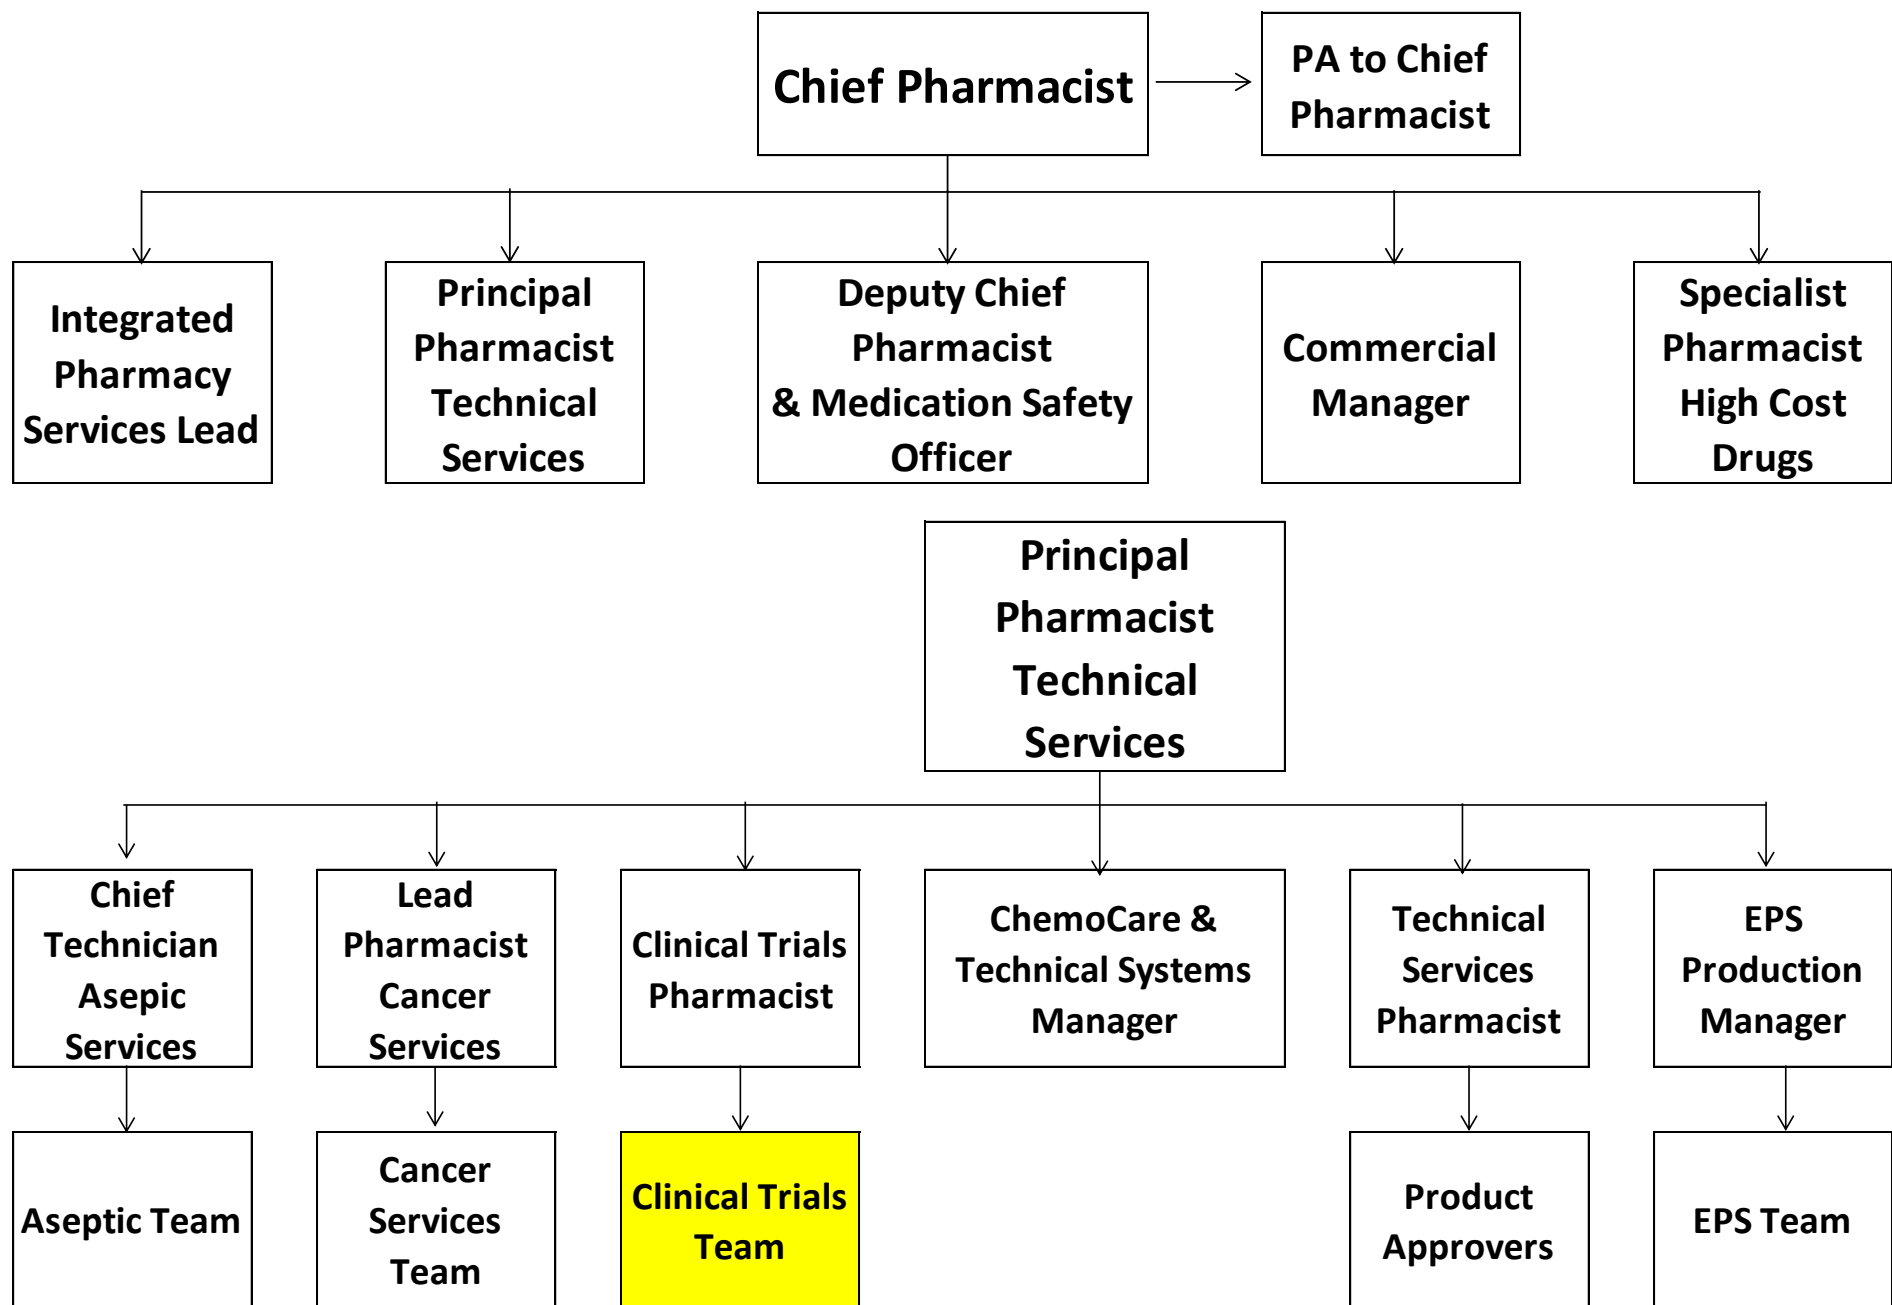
Chief Pharmacist

PA to Chief Pharmacist

Integrated Pharmacy Services Lead

Principal Pharmacist Technical Services

Deputy Chief Pharmacist & Medication Safety Officer

Commercial Manager

Specialist Pharmacist High Cost Drugs

Principal Pharmacist Technical Services

Chief Technician Asepic Services

Lead Pharmacist Cancer Services

Clinical Trials Pharmacist

ChemoCare & Technical Systems Manager

Technical Services Pharmacist

EPS Production Manager

Aseptic Team

Cancer Services Team

Clinical Trials Team

Product Approvers

EPS Team